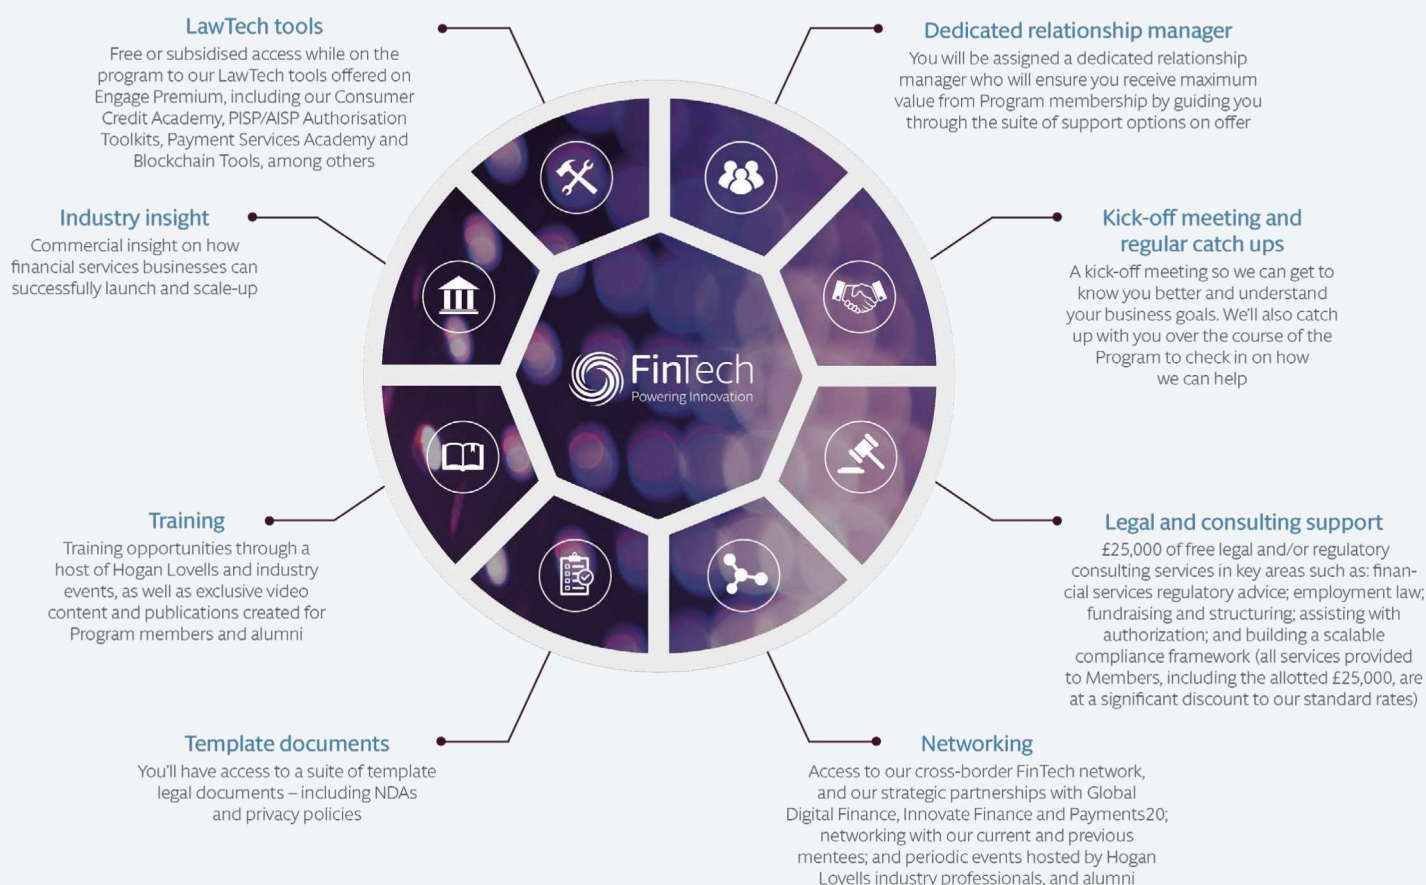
LawTech tools
Free or subsidised access while on the program to our LawTech tools offered on Engage Premium, including our Consumer Credit Academy, PISP/AISP Authorisation Toolkits, Payment Services Academy and Blockchain Tools, among others

Dedicated relationship manager
You will be assigned a dedicated relationship manager who will ensure you receive maximum value from Program membership by guiding you through the suite of support options on offer

Industry insight
Commercial insight on how financial services businesses can successfully launch and scale-up

Kick-off meeting and regular catch ups
A kick-off meeting so we can get to know you better and understand your business goals. We'll also catch up with you over the course of the Program to check in on how we can help

FinTech
Powering Innovation

Training
Training opportunities through a host of Hogan Lovells and industry events, as well as exclusive video content and publications created for Program members and alumni

Legal and consulting support
£25,000 of free legal and/or regulatory consulting services in key areas such as: financial services regulatory advice; employment law; fundraising and structuring; assisting with authorization; and building a scalable compliance framework (all services provided to Members, including the allotted £25,000, are at a significant discount to our standard rates)

Template documents
You'll have access to a suite of template legal documents – including NDAs and privacy policies

Networking
Access to our cross-border FinTech network, and our strategic partnerships with Global Digital Finance, Innovate Finance and Payments20; networking with our current and previous mentees; and periodic events hosted by Hogan Lovells industry professionals, and alumni